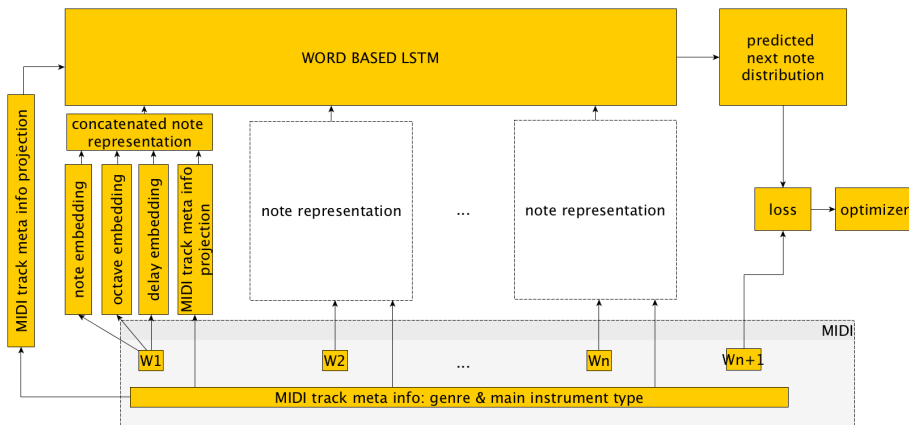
WORD BASED LSTM

predicted next note distribution

MIDI track meta info projection

concatenated note representation

note embedding

octave embedding

delay embedding

MIDI track meta info projection

note representation

...

note representation

loss

optimizer

MIDI

W1

W2

...

Wn

Wn+1

MIDI track meta info: genre & main instrument type